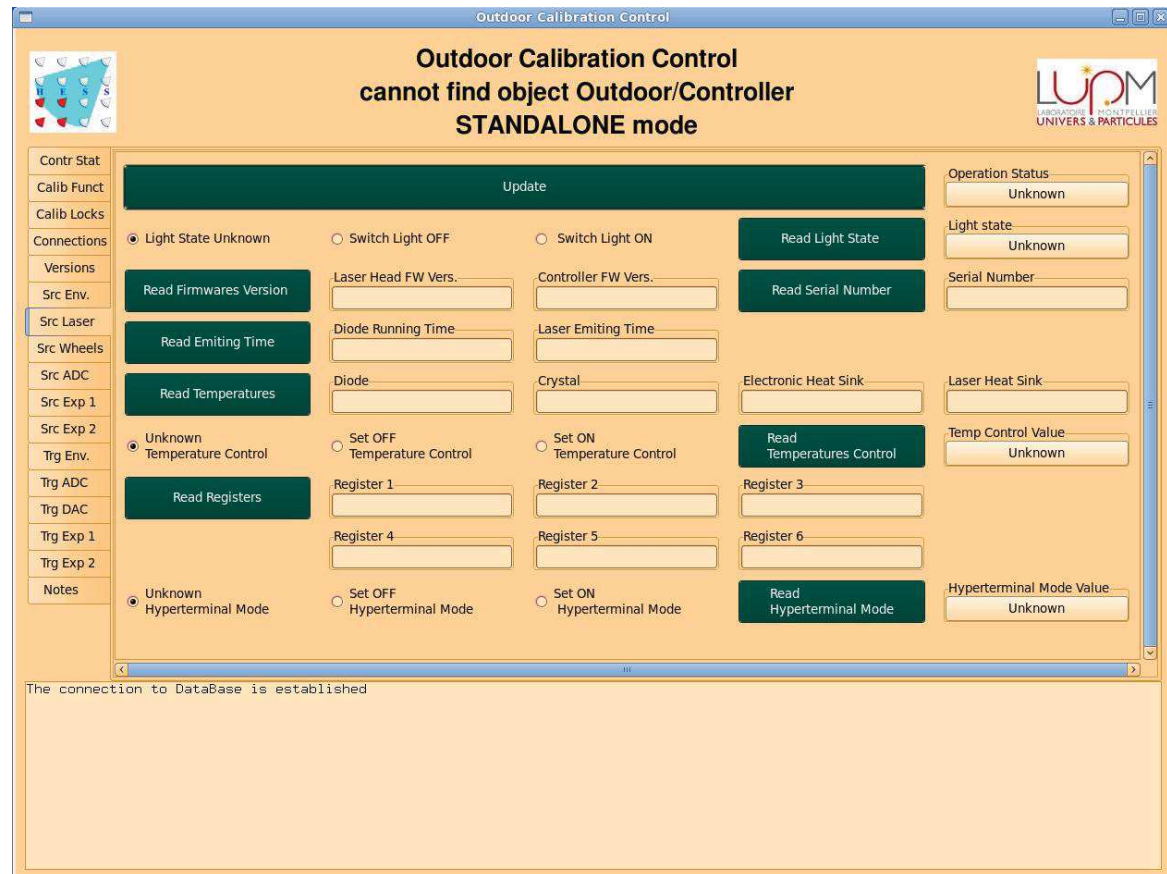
Outdoor Calibration Control

H E S S

Outdoor Calibration Control
cannot find object Outdoor/Controller
STANDALONE mode

LUPM
LABORATOIRE MONTPELLIER
UNIVERS & PARTICULES

Contr Stat
Calib Funct
Calib Locks
Connections
Versions
Src Env.
Src Laser
Src Wheels
Src ADC
Src Exp 1
Src Exp 2
Trg Env.
Trg ADC
Trg DAC
Trg Exp 1
Trg Exp 2
Notes

Update

Operation Status
Unknown

Light State Unknown
Switch Light OFF
Switch Light ON
Read Light State
Light state
Unknown

Read Firmwares Version
Laser Head FW Vers.
Controller FW Vers.
Read Serial Number
Serial Number

Read Emiting Time
Diode Running Time
Laser Emiting Time

Read Temperatures
Diode
Crystal
Electronic Heat Sink
Laser Heat Sink

Unknown Temperature Control
Set OFF Temperature Control
Set ON Temperature Control
Read Temperatures Control
Temp Control Value
Unknown

Read Registers
Register 1
Register 2
Register 3
Register 4
Register 5
Register 6

Unknown Hyperterminal Mode
Set OFF Hyperterminal Mode
Set ON Hyperterminal Mode
Read Hyperterminal Mode
Hyperterminal Mode Value
Unknown

The connection to DataBase is established